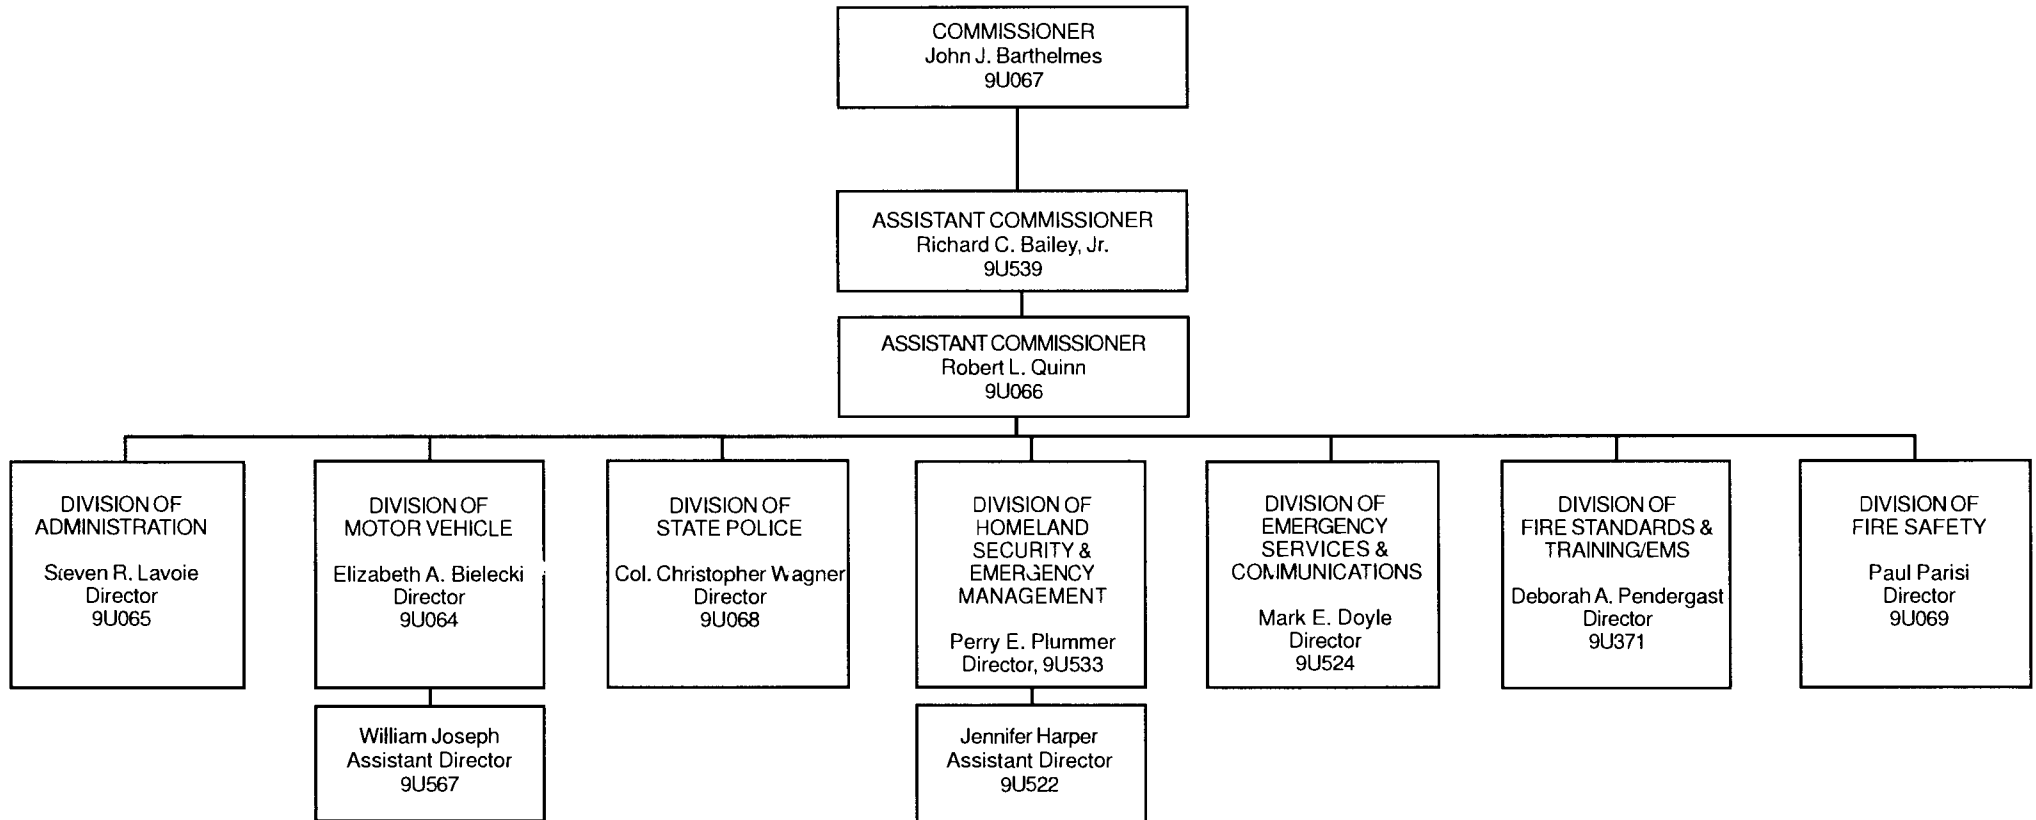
COMMISSIONER
John J. Barthelmes
9U067

ASSISTANT COMMISSIONER
Richard C. Bailey, Jr.
9U539

ASSISTANT COMMISSIONER
Robert L. Quinn
9U066

DIVISION OF ADMINISTRATION

Steven R. Lavoie
Director
9U065

DIVISION OF MOTOR VEHICLE

Elizabeth A. Bielecki
Director
9U064

William Joseph
Assistant Director
9U567

DIVISION OF STATE POLICE

Col. Christopher Wagner
Director
9U068

DIVISION OF HOMELAND SECURITY & EMERGENCY MANAGEMENT

Perry E. Plummer
Director, 9U533

Jennifer Harper
Assistant Director
9U522

DIVISION OF EMERGENCY SERVICES & COMMUNICATIONS

Mark E. Doyle
Director
9U524

DIVISION OF FIRE STANDARDS & TRAINING/EMS

Deborah A. Pendergast
Director
9U371

DIVISION OF FIRE SAFETY

Paul Parisi
Director
9U069